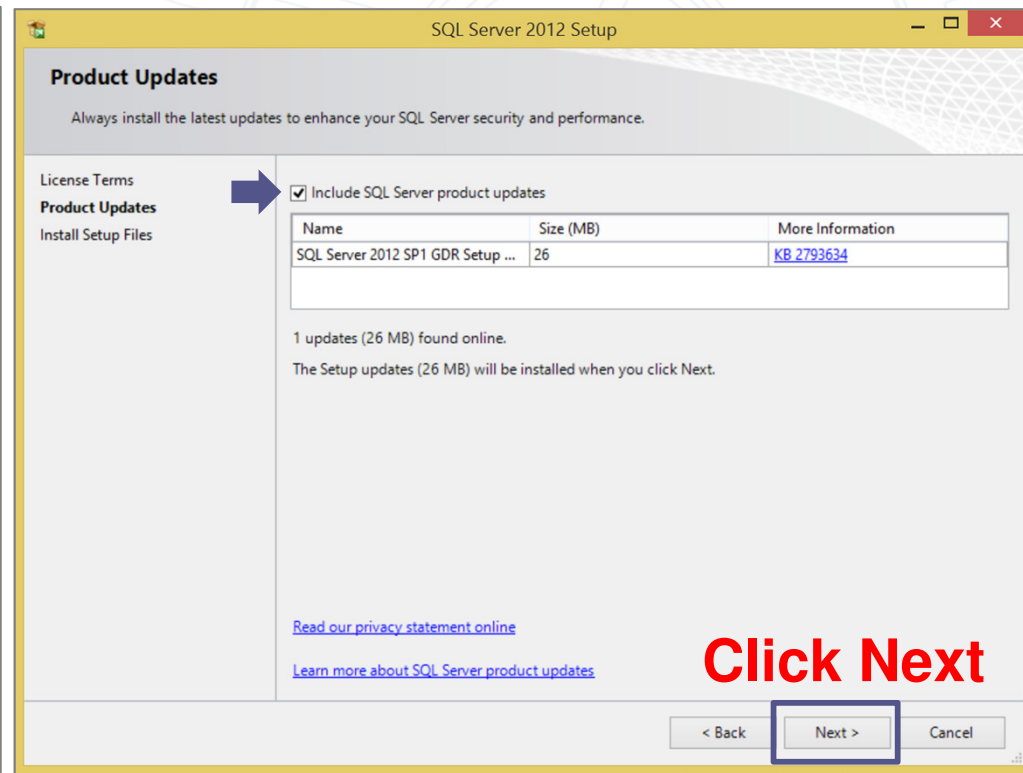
SQL Server 2012 Setup

Product Updates

Always install the latest updates to enhance your SQL Server security and performance.

License Terms
Product Updates
Install Setup Files

Include SQL Server product updates

| Name | Size (MB) | More Information |
|---|---|---|
| SQL Server 2012 SP1 GDR Setup ... | 26 | KB 2793634 |

1 updates (26 MB) found online.

The Setup updates (26 MB) will be installed when you click Next.

Read our privacy statement online

Learn more about SQL Server product updates

Click Next

< Back
Next >
Cancel